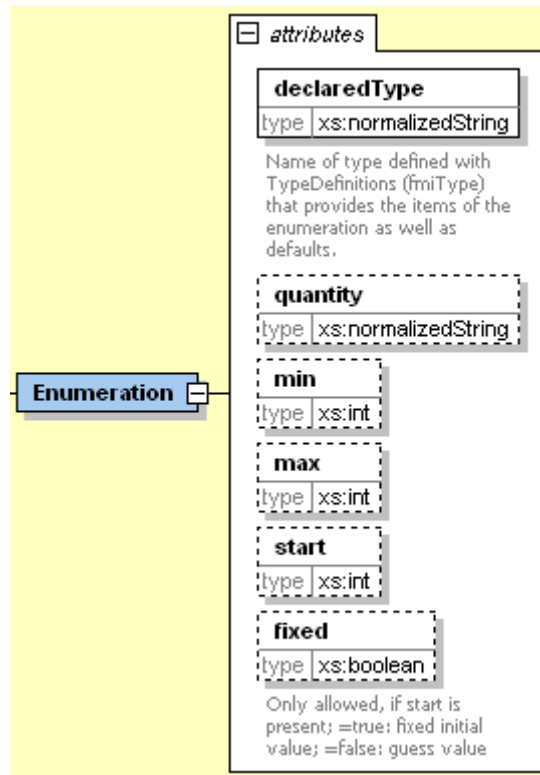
attributes

declaredType
type xs:normalizedString

Name of type defined with TypeDefinitions (fmiType) that provides the items of the enumeration as well as defaults.

quantity
type xs:normalizedString

Enumeration

min
type xs:int

max
type xs:int

start
type xs:int

fixed
type xs:boolean

Only allowed, if start is present; =true: fixed initial value; =false: guess value